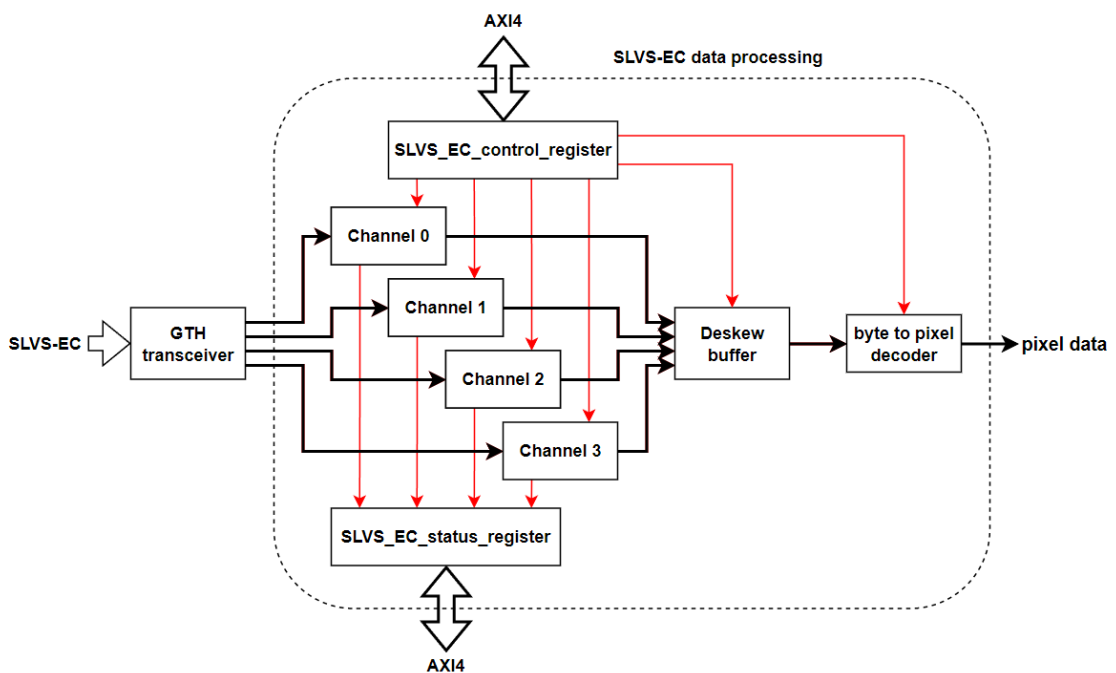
AXI4

SLVS-EC data processing

SLVS_EC_control_register

Channel 0

Channel 1

Channel 2

Channel 3

SLVS-EC

GTH transceiver

Deskew buffer

byte to pixel decoder

pixel data

SLVS_EC_status_register

AXI4